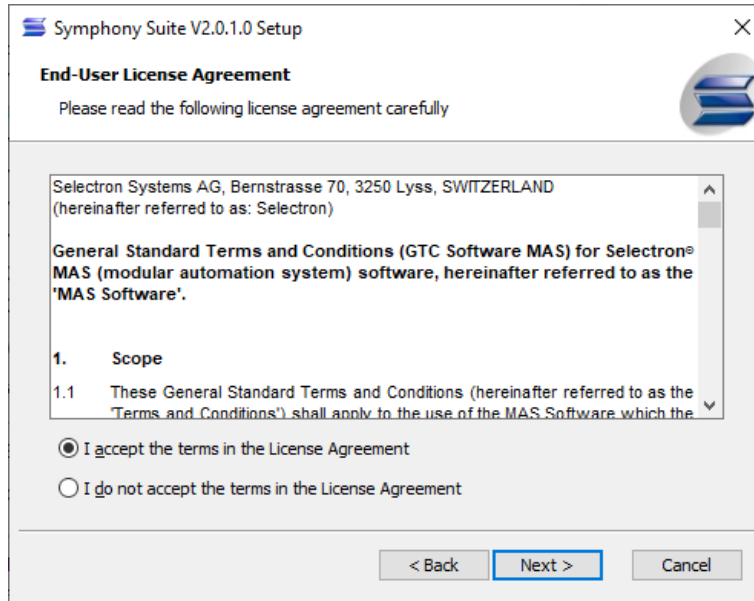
Symphony Suite V2.0.1.0 Setup

End-User License Agreement

Please read the following license agreement carefully

Selectron Systems AG, Bernstrasse 70, 3250 Lyss, SWITZERLAND
(hereinafter referred to as: Selectron)

General Standard Terms and Conditions (GTC Software MAS) for Selectron® MAS (modular automation system) software, hereinafter referred to as the 'MAS Software'.

1. Scope

1.1 These General Standard Terms and Conditions (hereinafter referred to as the 'Terms and Conditions') shall apply to the use of the MAS Software which the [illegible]

I accept the terms in the License Agreement

I do not accept the terms in the License Agreement

< Back

Next >

Cancel